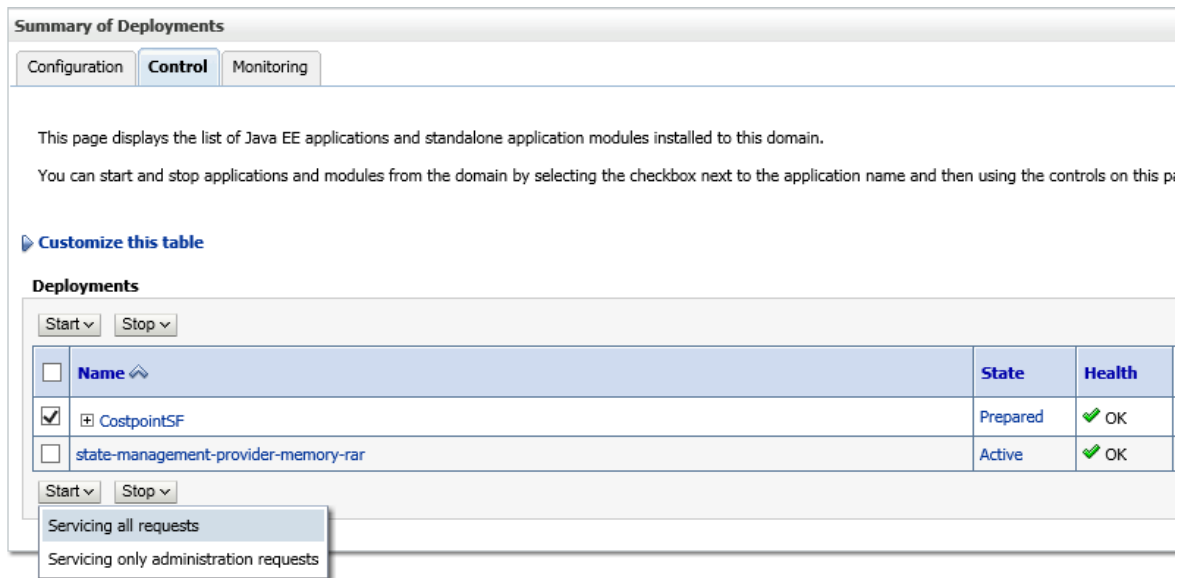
Summary of Deployments

Configuration | Control | Monitoring

This page displays the list of Java EE applications and standalone application modules installed to this domain.

You can start and stop applications and modules from the domain by selecting the checkbox next to the application name and then using the controls on this pa

Customize this table

Deployments

Start Stop

| | Name | State | Health |
|---|---|---|---|
| ☑ | ⊞ CostpointSF | Prepared | OK |
| ☐ | state-management-provider-memory-rar | Active | OK |

Start Stop

Servicing all requests

Servicing only administration requests